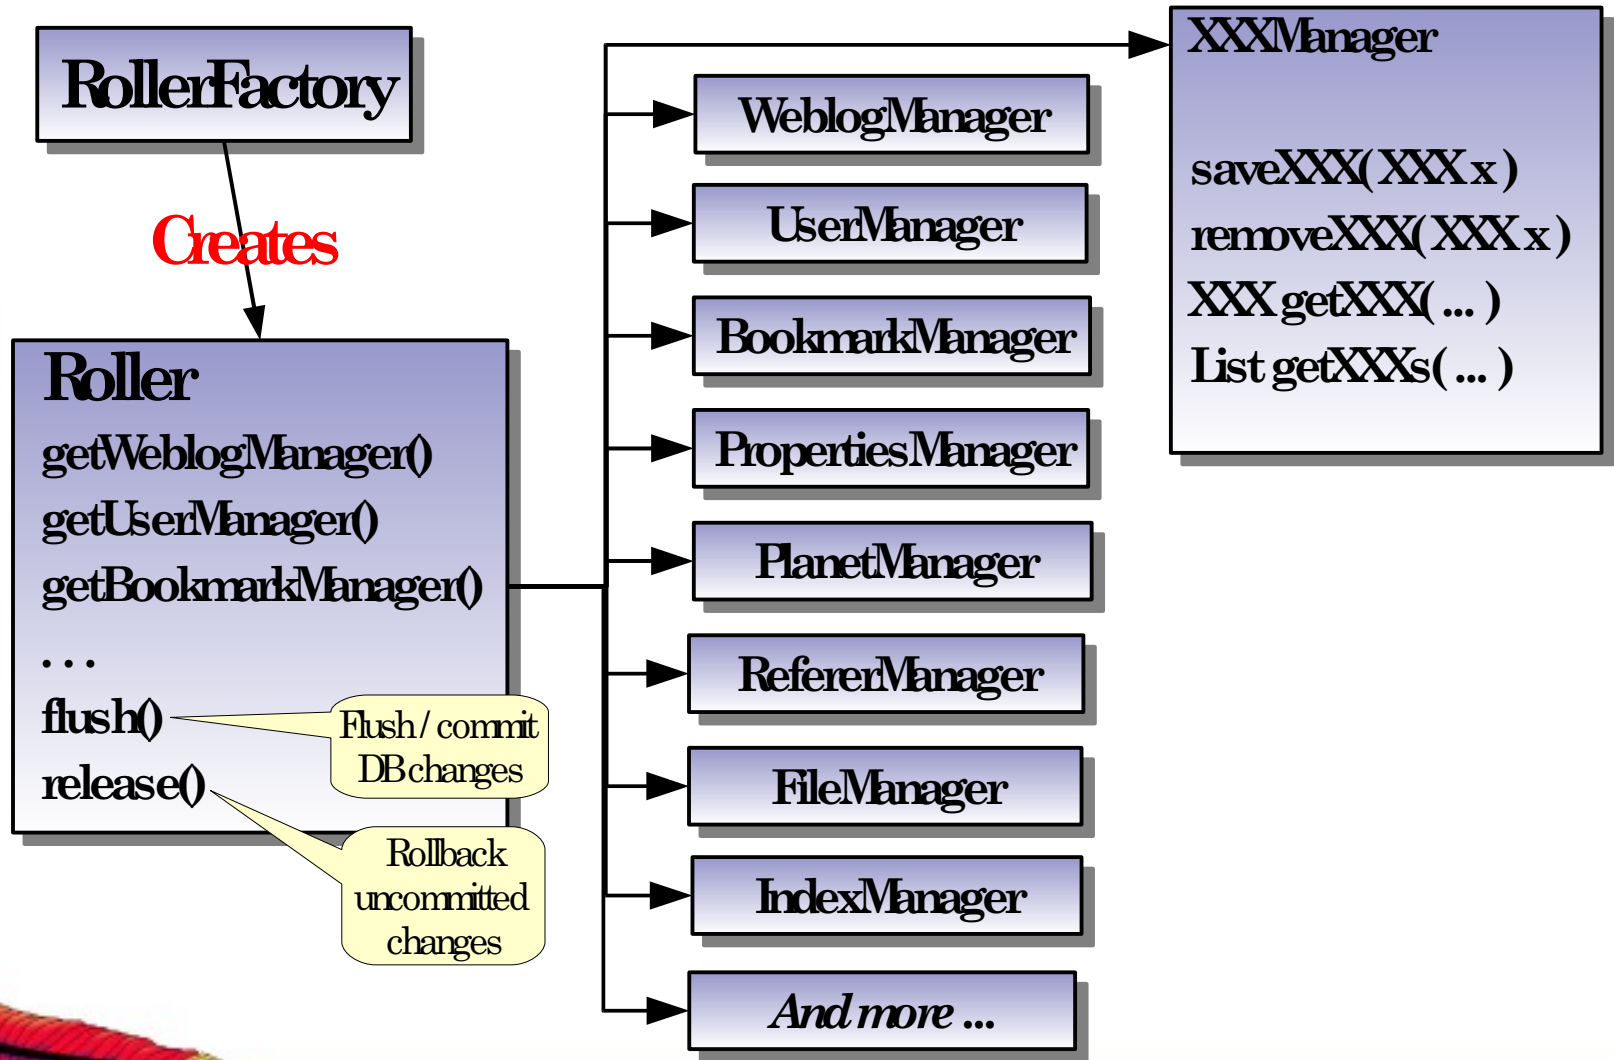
RollerFactory

Creates

Roller
getWeblogManager()
getUserManager()
getBookmarkManager()
. . .
flush()
release()

Flush / commit DB changes

Rollback uncommitted changes

WeblogManager

UserManager

BookmarkManager

PropertiesManager

PlanetManager

RefererManager

FileManager

IndexManager

And more ...

XXXManager

saveXXX( XXX x )
removeXXX( XXX x )
XXX getXXX( ... )
List getXXXs( ... )